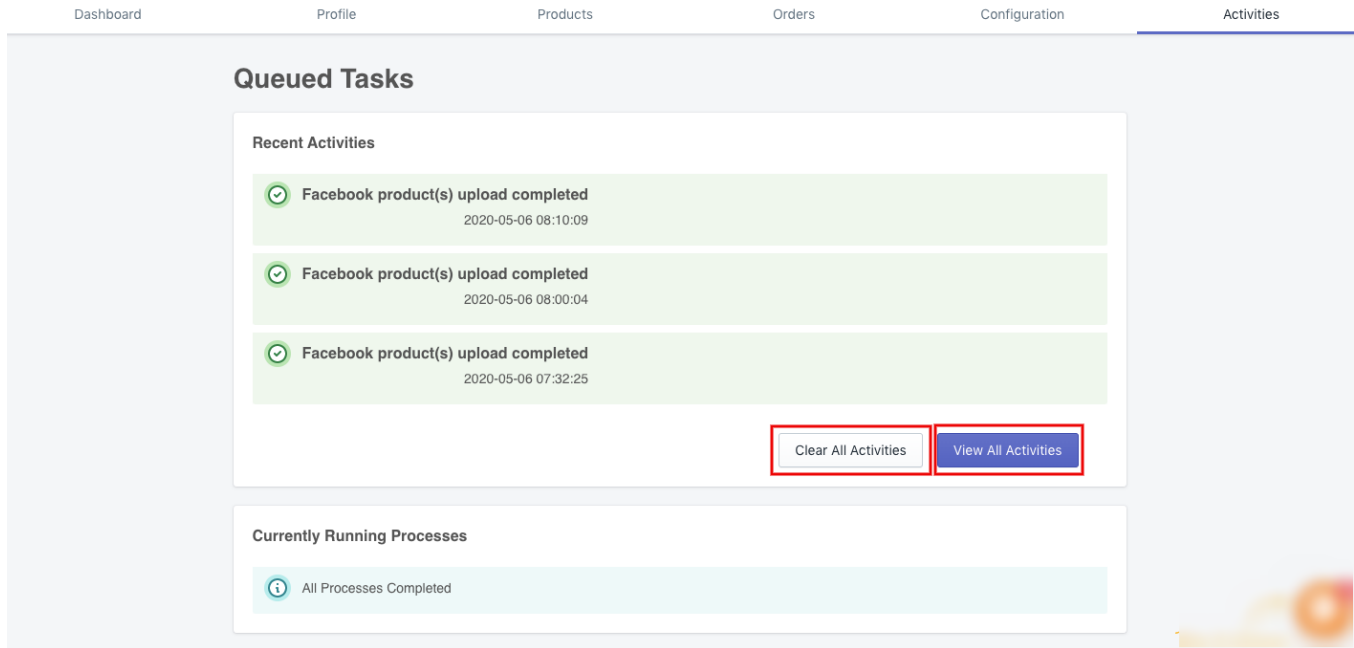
Dashboard Profile Products Orders Configuration Activities

Queued Tasks

Recent Activities

Facebook product(s) upload completed
2020-05-06 08:10:09

Facebook product(s) upload completed
2020-05-06 08:00:04

Facebook product(s) upload completed
2020-05-06 07:32:25

Clear All Activities

View All Activities

Currently Running Processes

All Processes Completed